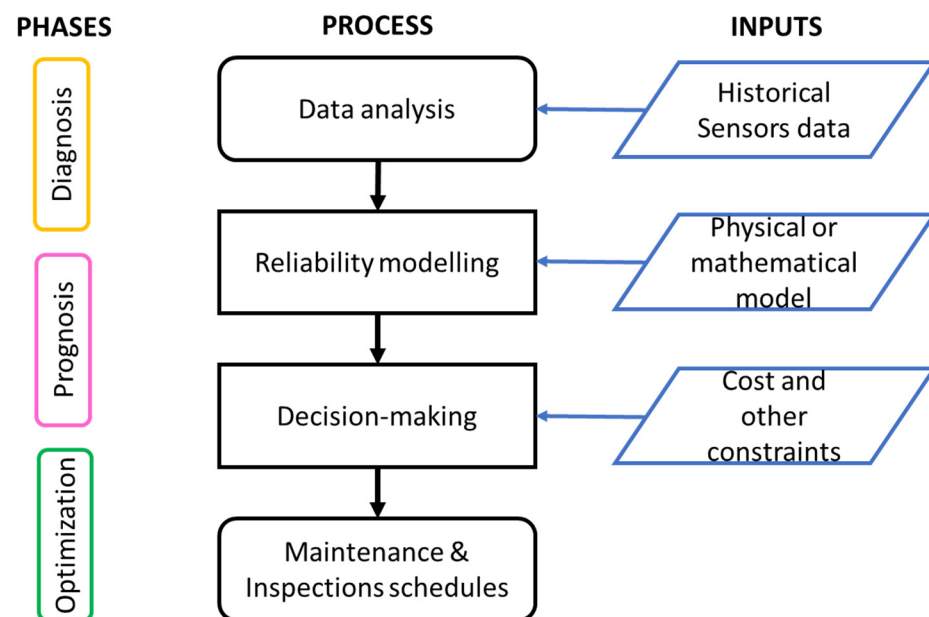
PHASES

PROCESS

INPUTS

Diagnosis

Data analysis

Historical Sensors data

Reliability modelling

Physical or mathematical model

Prognosis

Decision-making

Cost and other constraints

Optimization

Maintenance & Inspections schedules